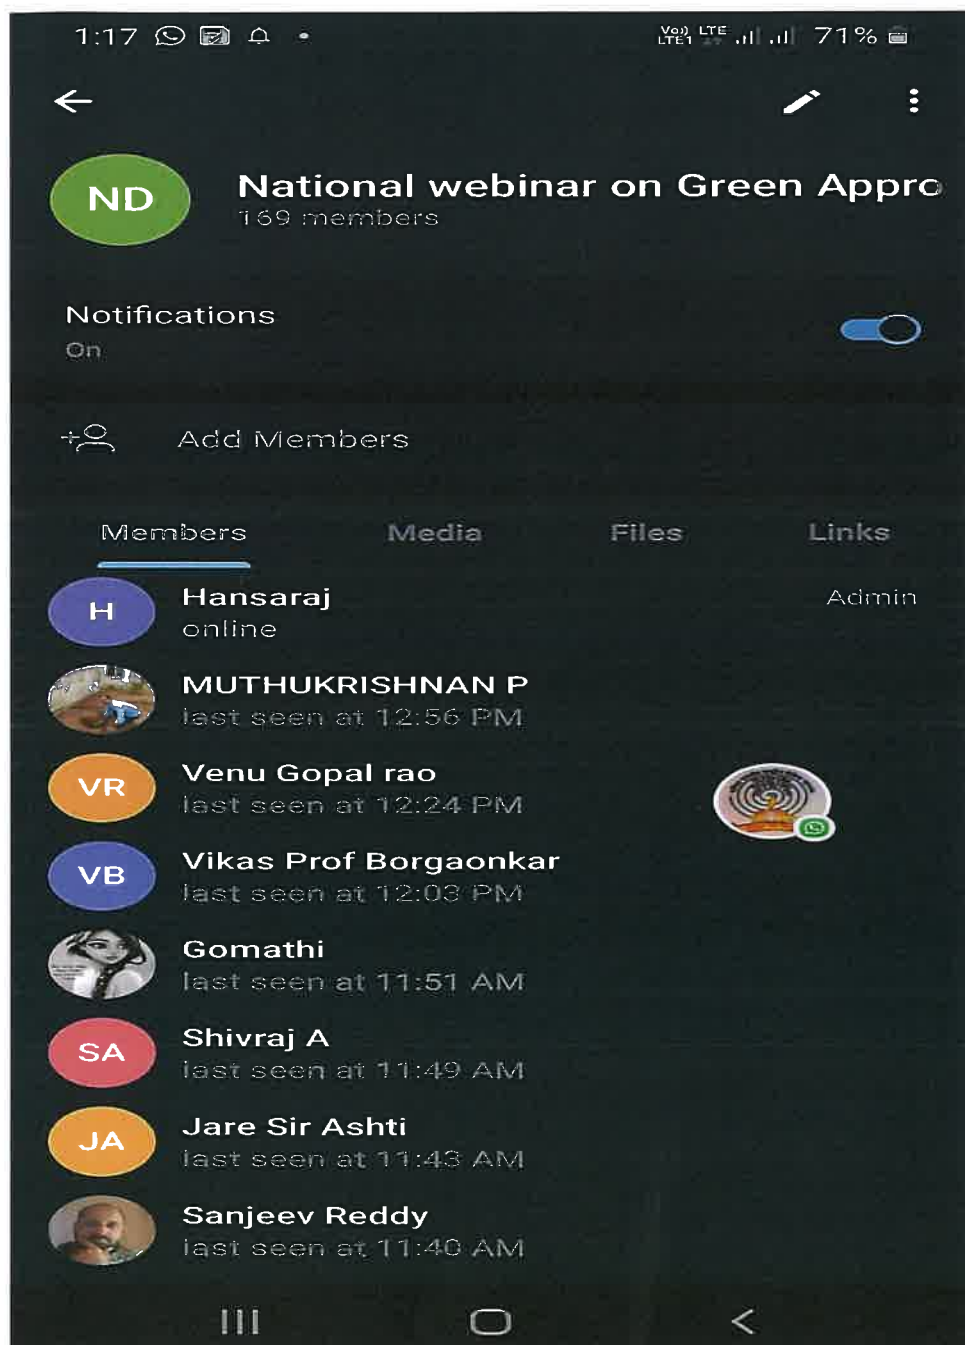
1:17 71%

ND National webinar on Green Appro
169 members

Notifications
On

Add Members

Members Media Files Links

H Hansaraj Admin
online

MUTHUKRISHNAN P
last seen at 12:56 PM

VR Venu Gopal rao
last seen at 12:24 PM

VB Vikas Prof Borgaonkar
last seen at 12:03 PM

Gomathi
last seen at 11:51 AM

SA Shivraj A
last seen at 11:49 AM

JA Jare Sir Ashti
last seen at 11:43 AM

Sanjeev Reddy
last seen at 11:40 AM